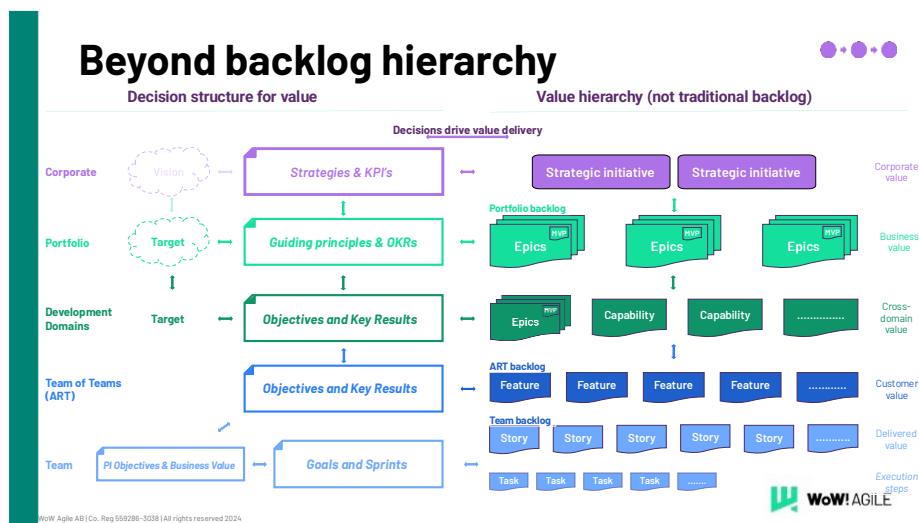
Beyond backlog hierarchy

Decision structure for value

Value hierarchy (not traditional backlog)

Decisions drive value delivery

Corporate

Vision

Strategies & KPI's

Strategic initiative

Strategic initiative

Corporate value

Portfolio backlog

Portfolio

Target

Guiding principles & OKRs

Epics MVP

Epics MVP

Epics MVP

Business value

Development Domains

Target

Objectives and Key Results

Epics MVP

Capability

Capability

..............

Cross-domain value

ART backlog

Team of Teams (ART)

Objectives and Key Results

Feature

Feature

Feature

Feature

............

Customer value

Team backlog

Story

Story

Story

Story

Story

..........

Delivered value

Team

PI Objectives & Business Value

Goals and Sprints

Task

Task

Task

Task

.......

Execution steps

WoW! AGILE

WoW Agile AB | Co. Reg 559286-3038 | All rights reserved 2024